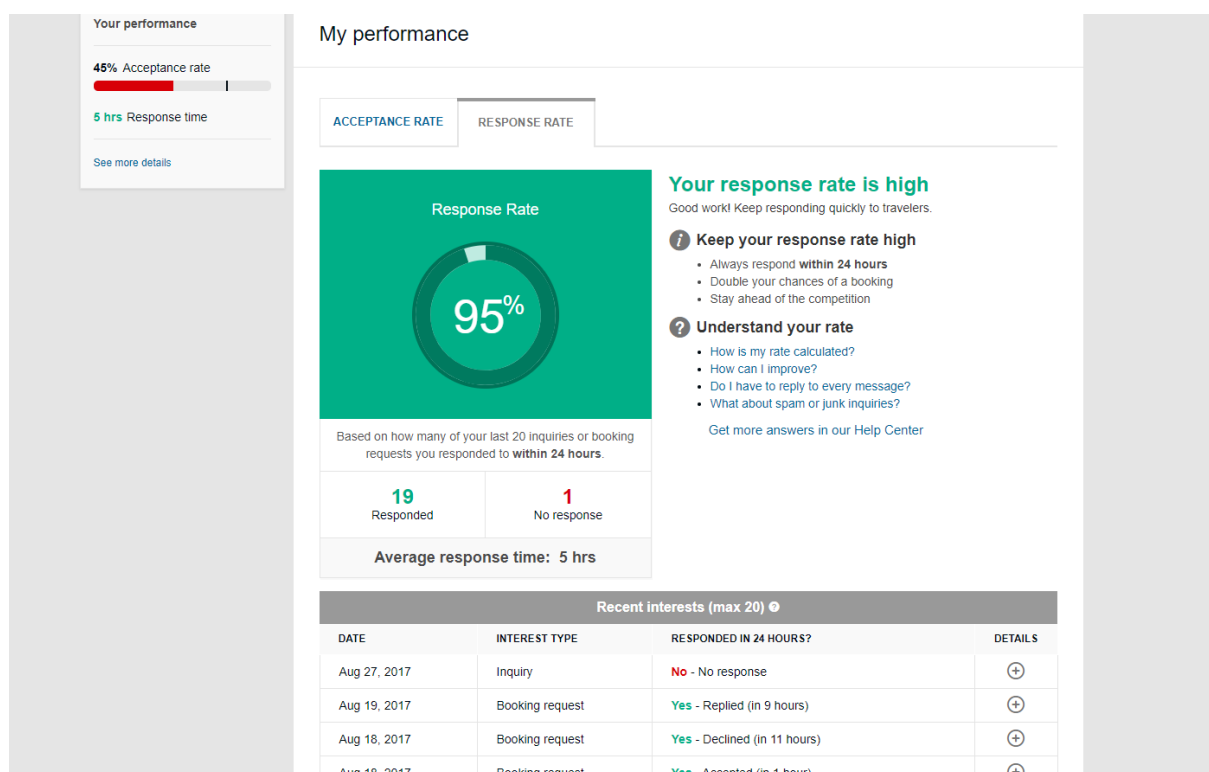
Your performance

45% Acceptance rate

5 hrs Response time

See more details

My performance

ACCEPTANCE RATE

RESPONSE RATE

Response Rate

95%

Based on how many of your last 20 inquiries or booking requests you responded to within 24 hours.

| 19 Responded | 1 No response |
|---|---|

Average response time: 5 hrs

Your response rate is high

Good work! Keep responding quickly to travelers.

Keep your response rate high

- Always respond within 24 hours
- Double your chances of a booking
- Stay ahead of the competition

Understand your rate

- How is my rate calculated?
- How can I improve?
- Do I have to reply to every message?
- What about spam or junk inquiries?

Get more answers in our Help Center

Recent interests (max 20)

| DATE | INTEREST TYPE | RESPONDED IN 24 HOURS? | DETAILS |
|---|---|---|---|
| Aug 27, 2017 | Inquiry | No - No response | ⊕ |
| Aug 19, 2017 | Booking request | Yes - Replied (in 9 hours) | ⊕ |
| Aug 18, 2017 | Booking request | Yes - Declined (in 11 hours) | ⊕ |
| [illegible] | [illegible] | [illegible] | ⊕ |